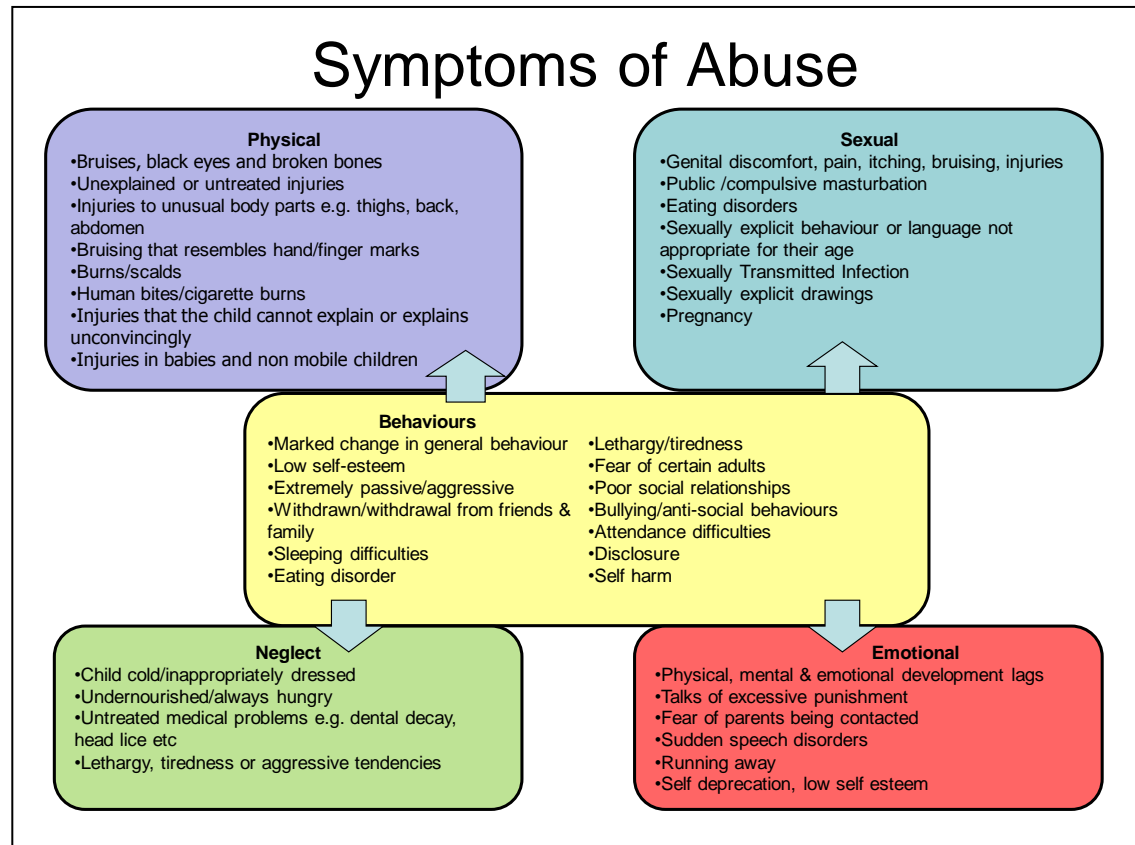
Symptoms of Abuse

Physical
•Bruises, black eyes and broken bones
•Unexplained or untreated injuries
•Injuries to unusual body parts e.g. thighs, back, abdomen
•Bruising that resembles hand/finger marks
•Burns/scalds
•Human bites/cigarette burns
•Injuries that the child cannot explain or explains unconvincingly
•Injuries in babies and non mobile children

Sexual
•Genital discomfort, pain, itching, bruising, injuries
•Public /compulsive masturbation
•Eating disorders
•Sexually explicit behaviour or language not appropriate for their age
•Sexually Transmitted Infection
•Sexually explicit drawings
•Pregnancy

Behaviours
•Marked change in general behaviour
•Low self-esteem
•Extremely passive/aggressive
•Withdrawn/withdrawal from friends & family
•Sleeping difficulties
•Eating disorder

•Lethargy/tiredness
•Fear of certain adults
•Poor social relationships
•Bullying/anti-social behaviours
•Attendance difficulties
•Disclosure
•Self harm

Neglect
•Child cold/inappropriately dressed
•Undernourished/always hungry
•Untreated medical problems e.g. dental decay, head lice etc
•Lethargy, tiredness or aggressive tendencies

Emotional
•Physical, mental & emotional development lags
•Talks of excessive punishment
•Fear of parents being contacted
•Sudden speech disorders
•Running away
•Self deprecation, low self esteem